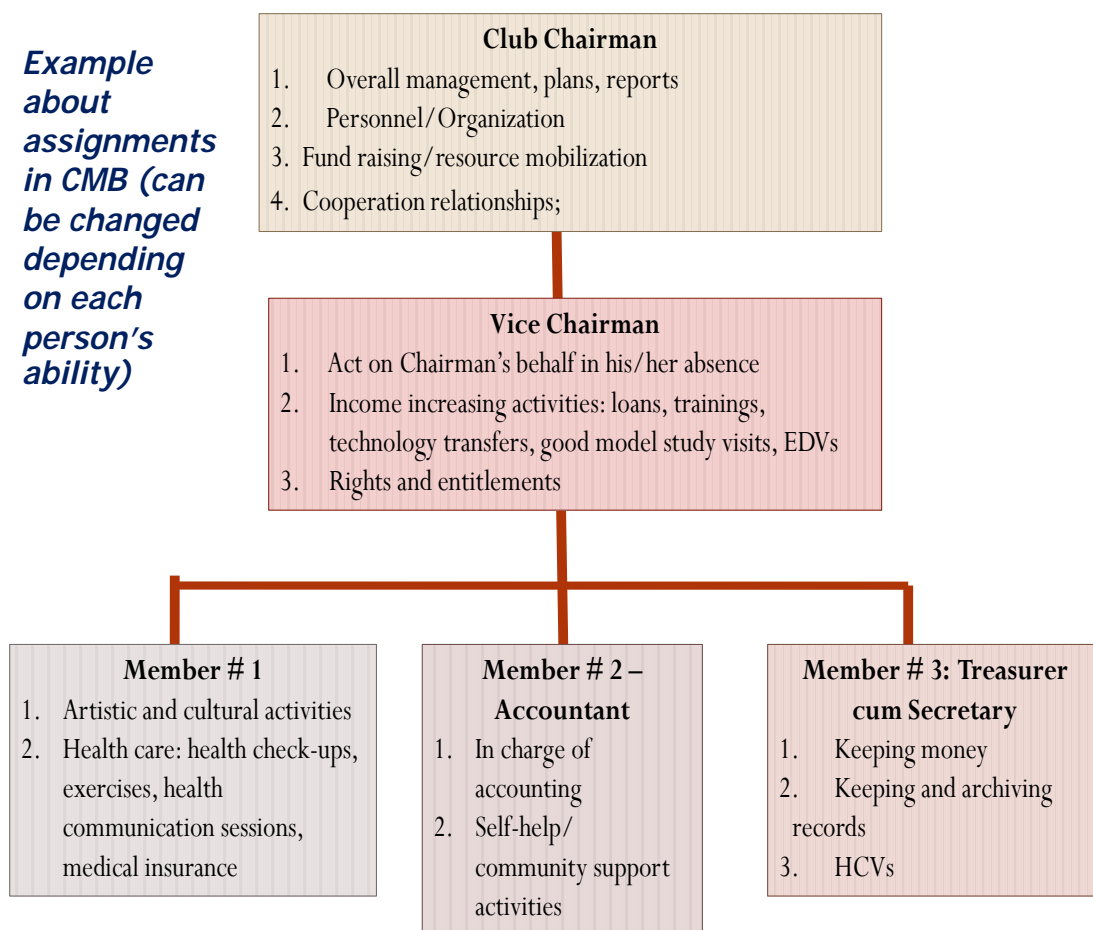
Example about assignments in CMB (can be changed depending on each person's ability)

Club Chairman
1. Overall management, plans, reports
2. Personnel/Organization
3. Fund raising/resource mobilization
4. Cooperation relationships;

Vice Chairman
1. Act on Chairman's behalf in his/her absence
2. Income increasing activities: loans, trainings, technology transfers, good model study visits, EDVs
3. Rights and entitlements

Member # 1
1. Artistic and cultural activities
2. Health care: health check-ups, exercises, health communication sessions, medical insurance

Member # 2 – Accountant
1. In charge of accounting
2. Self-help/ community support activities

Member # 3: Treasurer cum Secretary
1. Keeping money
2. Keeping and archiving records
3. HCVs